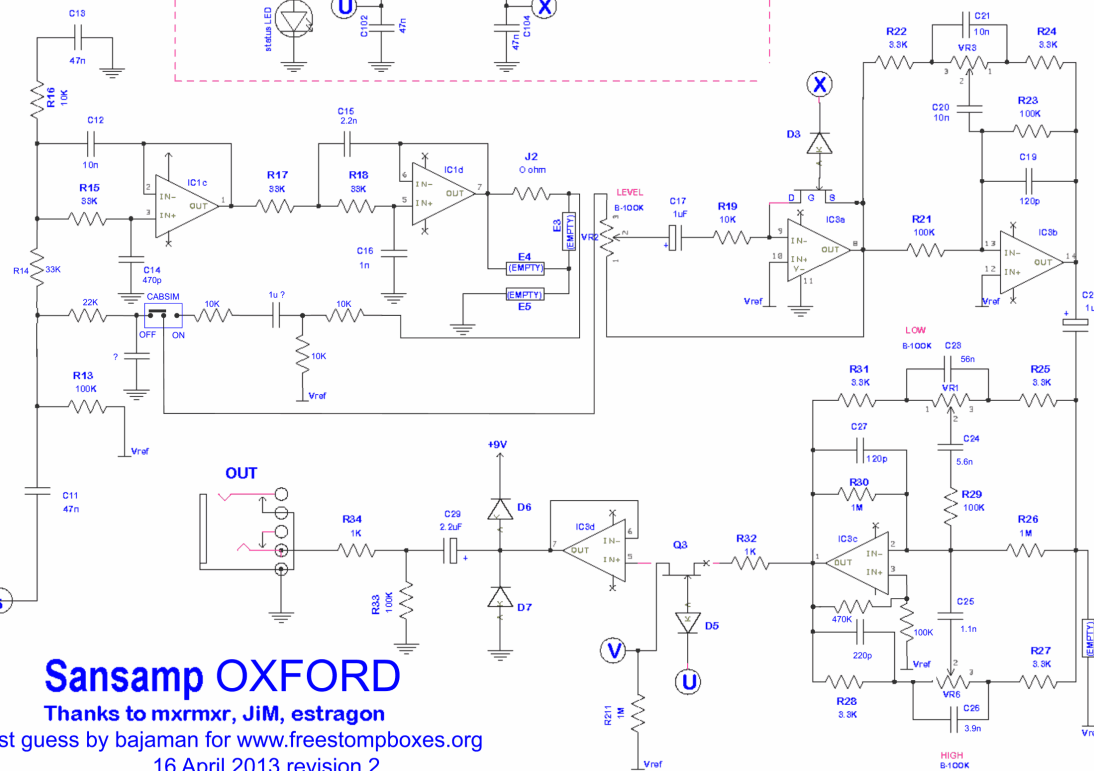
C13
47n
status LED
U
C102
47n
X
47n
C104
R16
10K
C12
10n
R15
33K
IC1c
IN-
IN+
OUT
2
3
1
R17
33K
C15
2.2n
R18
33K
IC1d
IN-
IN+
OUT
6
5
7
J2
0 ohm
E3
(EMPTY)
E4
(EMPTY)
E5
(EMPTY)
C16
1n
R14
33K
C14
470p
22K
CABSIM
OFF
ON
10K
1u ?
10K
10K
Vref
?
R13
100K
Vref
C11
47n
LEVEL
B-100K
VR2
C17
1uF
R19
10K
X
D3
D
G
S
IC3a
IN-
IN+
V-
OUT
9
10
11
8
Vref
R22
3.3K
C21
10n
R24
3.3K
VR3
C20
10n
R23
100K
C19
120p
R21
100K
IC3b
IN-
IN+
OUT
13
12
14
Vref
C2
1u
LOW
B-100K
C23
56n
R31
3.3K
VR1
R25
3.3K
C27
120p
C24
5.6n
R30
1M
R29
100K
R26
1M
IC3c
IN-
IN+
OUT
470K
100K
Vref
C25
1.1n
220p
R27
3.3K
VR6
R28
3.3K
C26
3.9n
HIGH
B-100K
(EMPTY)
Vre
OUT
R34
1K
C29
2.2uF
+9V
D6
D7
IC3d
IN-
IN+
OUT
6
5
7
Q3
R32
1K
D5
V
U
R33
100K
R211
1M
Vref
Sansamp OXFORD
Thanks to mxrmxr, JiM, estragon
st guess by bajaman for www.freestompboxes.org
16 April 2013 revision 2